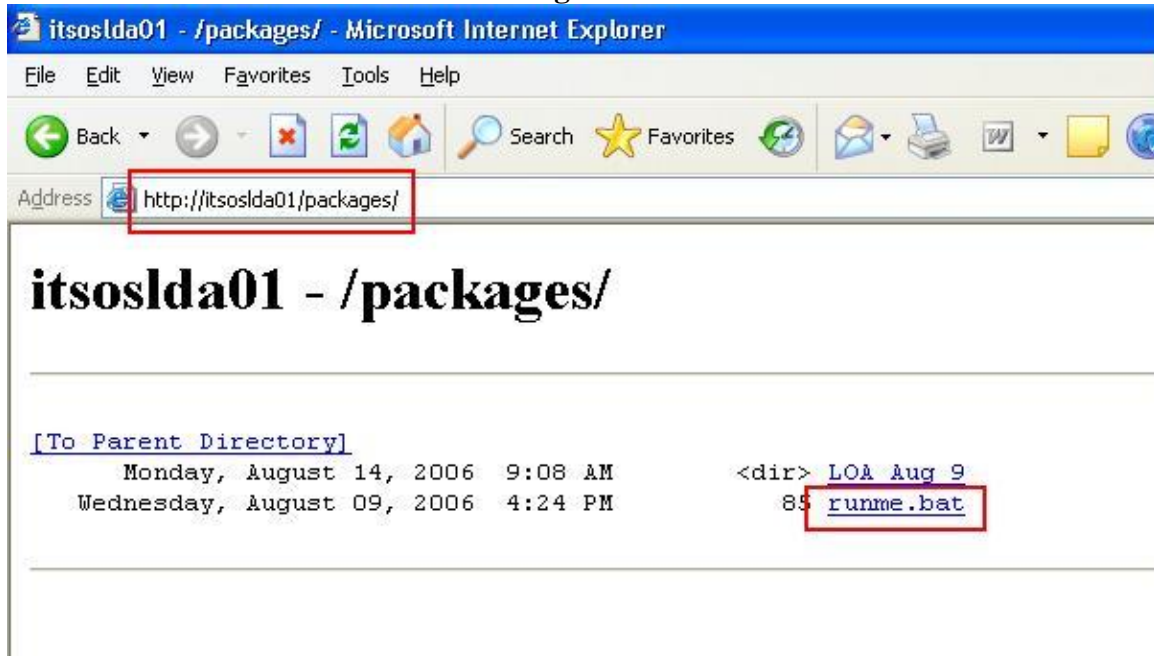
itsoslda01 - /packages/ - Microsoft Internet Explorer

File Edit View Favorites Tools Help

Back Search Favorites

Address http://itsoslda01/packages/

# itsoslda01 - /packages/

[To Parent Directory]
Monday, August 14, 2006 9:08 AM <dir> LOA Aug 9
Wednesday, August 09, 2006 4:24 PM 85 runme.bat